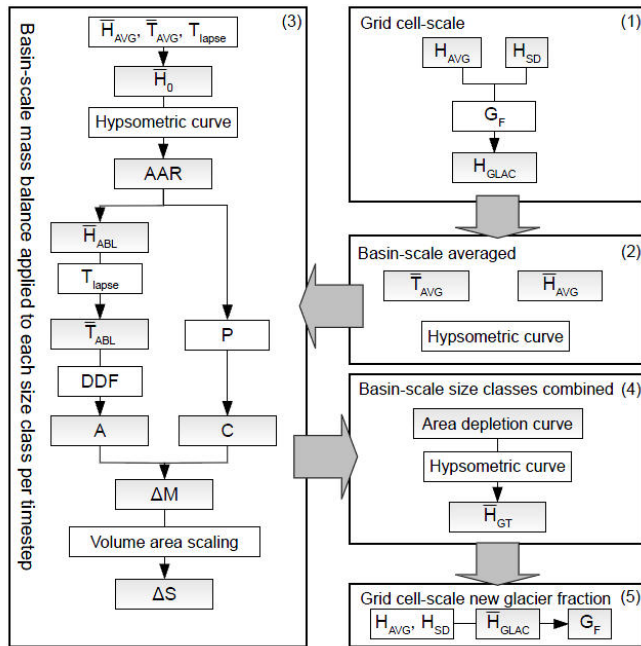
Basin-scale mass balance applied to each size class per timestep

(3)

$\overline{H}_{AVG}$, $\overline{T}_{AVG}$, $T_{lapse}$

$\overline{H}_0$

Hypsometric curve

AAR

$\overline{H}_{ABL}$

$T_{lapse}$

$\overline{T}_{ABL}$

DDF

A

P

C

ΔM

Volume area scaling

ΔS

Grid cell-scale (1)

$H_{AVG}$

$H_{SD}$

$G_F$

$H_{GLAC}$

Basin-scale averaged (2)

$\overline{T}_{AVG}$

$\overline{H}_{AVG}$

Hypsometric curve

Basin-scale size classes combined (4)

Area depletion curve

Hypsometric curve

$\overline{H}_{GT}$

Grid cell-scale new glacier fraction (5)

$H_{AVG}$, $H_{SD}$

$\overline{H}_{GLAC}$

$G_F$